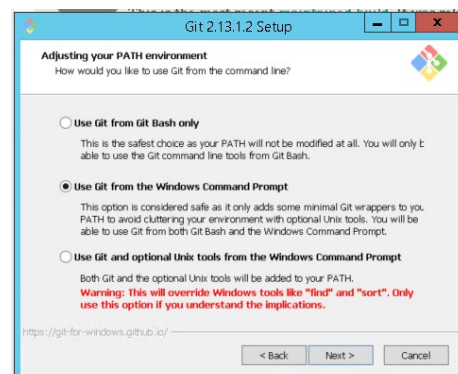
This is the most recent maintained build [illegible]

Git 2.13.1.2 Setup

Adjusting your PATH environment
How would you like to use Git from the command line?

Use Git from Git Bash only

This is the safest choice as your PATH will not be modified at all. You will only b able to use the Git command line tools from Git Bash.

Use Git from the Windows Command Prompt

This option is considered safe as it only adds some minimal Git wrappers to you PATH to avoid cluttering your environment with optional Unix tools. You will be able to use Git from both Git Bash and the Windows Command Prompt.

Use Git and optional Unix tools from the Windows Command Prompt

Both Git and the optional Unix tools will be added to your PATH.
Warning: This will override Windows tools like "find" and "sort". Only use this option if you understand the implications.

https://git-for-windows.github.io/

< Back Next > Cancel